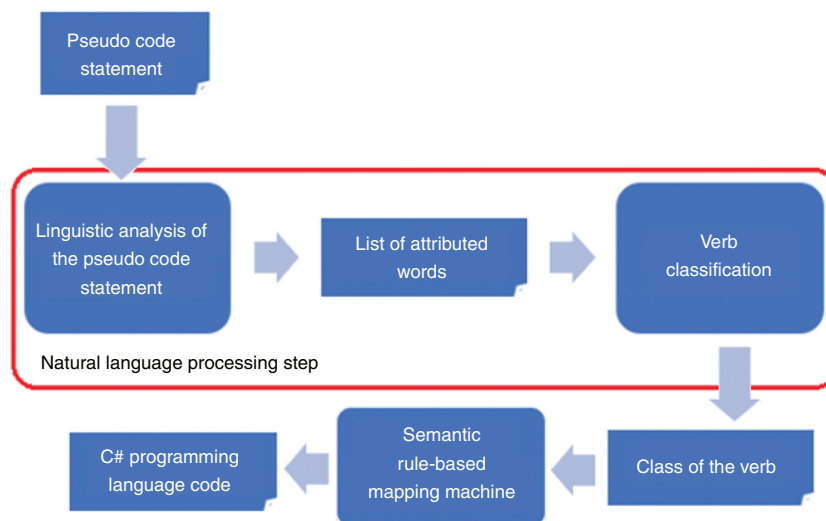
Pseudo code statement

Linguistic analysis of the pseudo code statement

List of attributed words

Verb classification

Natural language processing step

Class of the verb

Semantic rule-based mapping machine

C# programming language code